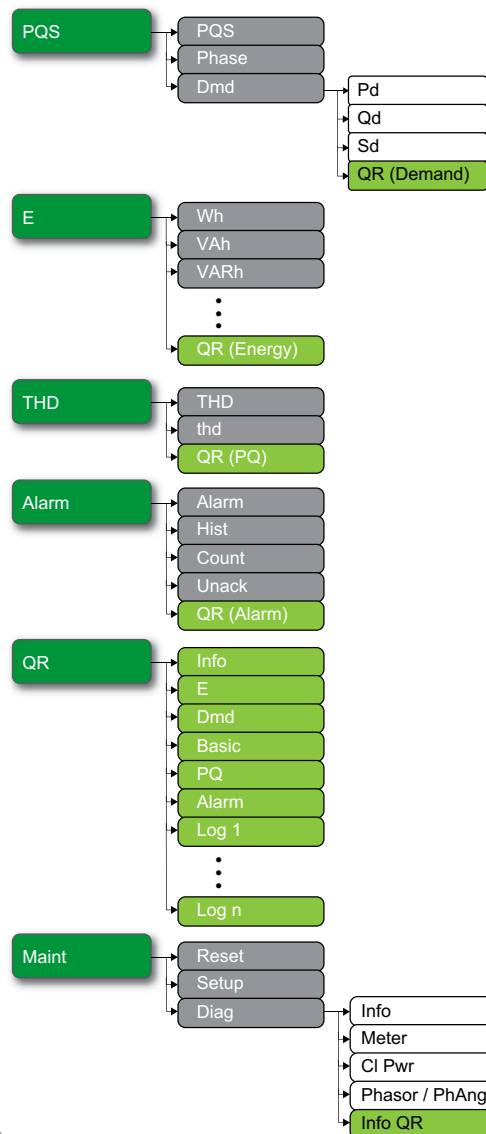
PQS
PQS
Phase
Dmd
Pd
Qd
Sd
QR (Demand)

E
Wh
VAh
VARh
QR (Energy)

THD
THD
thd
QR (PQ)

Alarm
Alarm
Hist
Count
Unack
QR (Alarm)

QR
Info
E
Dmd
Basic
PQ
Alarm
Log 1
Log n

Maint
Reset
Setup
Diag
Info
Meter
Cl Pwr
Phasor / PhAng
Info QR